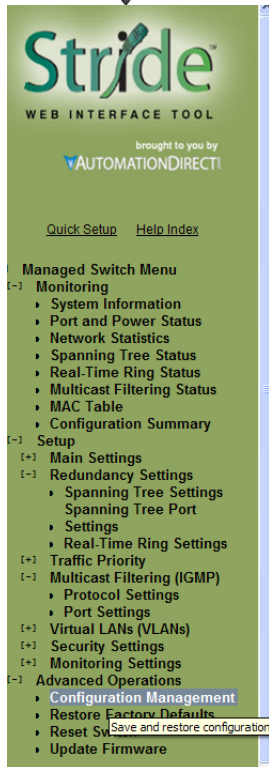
Stride™
WEB INTERFACE TOOL
brought to you by
AUTOMATIONDIRECT

Quick Setup Help Index

Managed Switch Menu
[-] Monitoring
System Information
Port and Power Status
Network Statistics
Spanning Tree Status
Real-Time Ring Status
Multicast Filtering Status
MAC Table
Configuration Summary
[-] Setup
[+] Main Settings
[-] Redundancy Settings
Spanning Tree Settings
Spanning Tree Port Settings
Real-Time Ring Settings
[+] Traffic Priority
[-] Multicast Filtering (IGMP)
Protocol Settings
Port Settings
[+] Virtual LANs (VLANs)
[+] Security Settings
[+] Monitoring Settings
[-] Advanced Operations
Configuration Management
Restore Factory Defaults
Reset Sw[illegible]
Update Firmware
Save and restore configuration